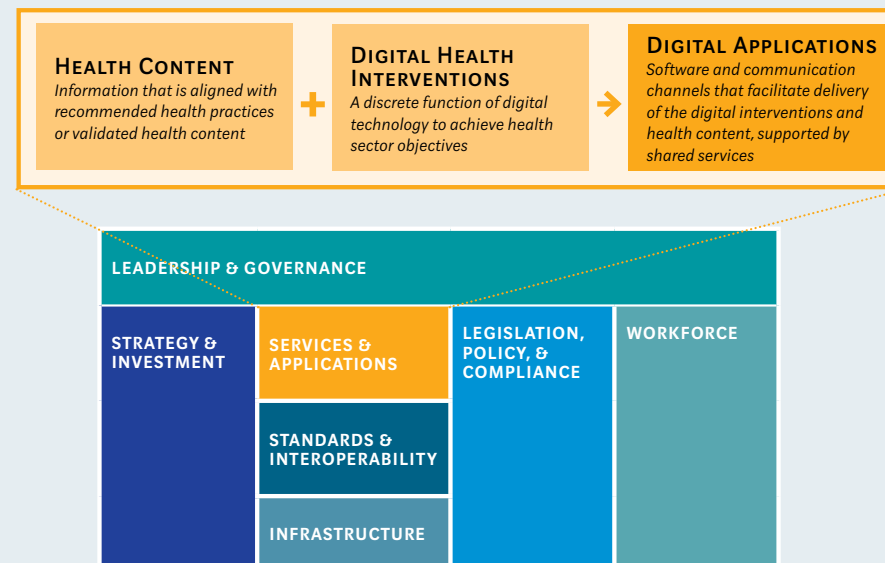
HEALTH CONTENT
Information that is aligned with recommended health practices or validated health content

+

DIGITAL HEALTH INTERVENTIONS
A discrete function of digital technology to achieve health sector objectives

DIGITAL APPLICATIONS
Software and communication channels that facilitate delivery of the digital interventions and health content, supported by shared services

LEADERSHIP & GOVERNANCE

STRATEGY & INVESTMENT

SERVICES & APPLICATIONS

STANDARDS & INTEROPERABILITY

INFRASTRUCTURE

LEGISLATION, POLICY, & COMPLIANCE

WORKFORCE